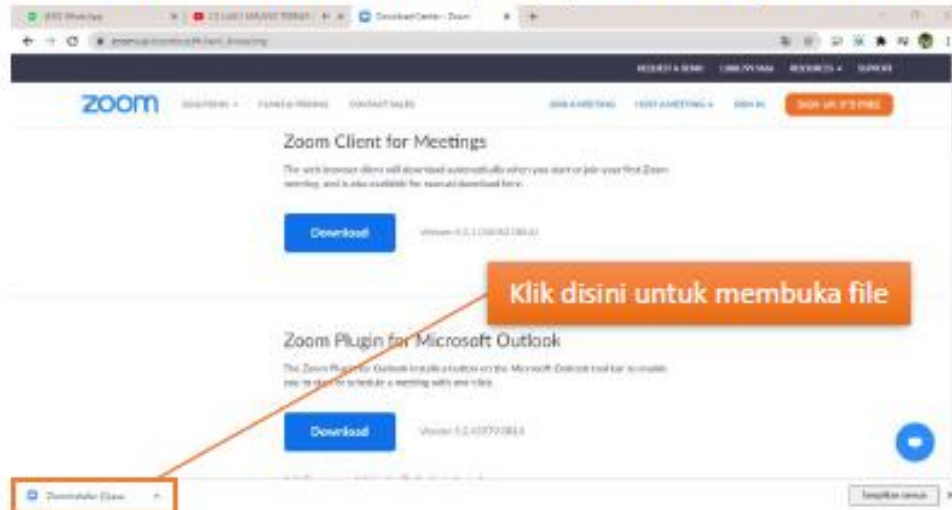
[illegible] × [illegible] × Download Center - Zoom × +

zoom.us/download#client_4meeting

REQUEST A DEMO 1.888.799.9666 RESOURCES SUPPORT

zoom SOLUTIONS PLANS & PRICING CONTACT SALES JOIN A MEETING HOST A MEETING SIGN IN SIGN UP, IT'S FREE

Zoom Client for Meetings

The web browser client will download automatically when you start or join your first Zoom meeting, and is also available for manual download here.

Download Version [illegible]

Klik disini untuk membuka file

Zoom Plugin for Microsoft Outlook

The Zoom Plugin for Outlook installs a button on the Microsoft Outlook tool bar to enable you to start or schedule a meeting with one-click.

Download Version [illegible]

ZoomInstaller (1).exe

Tampilkan semua